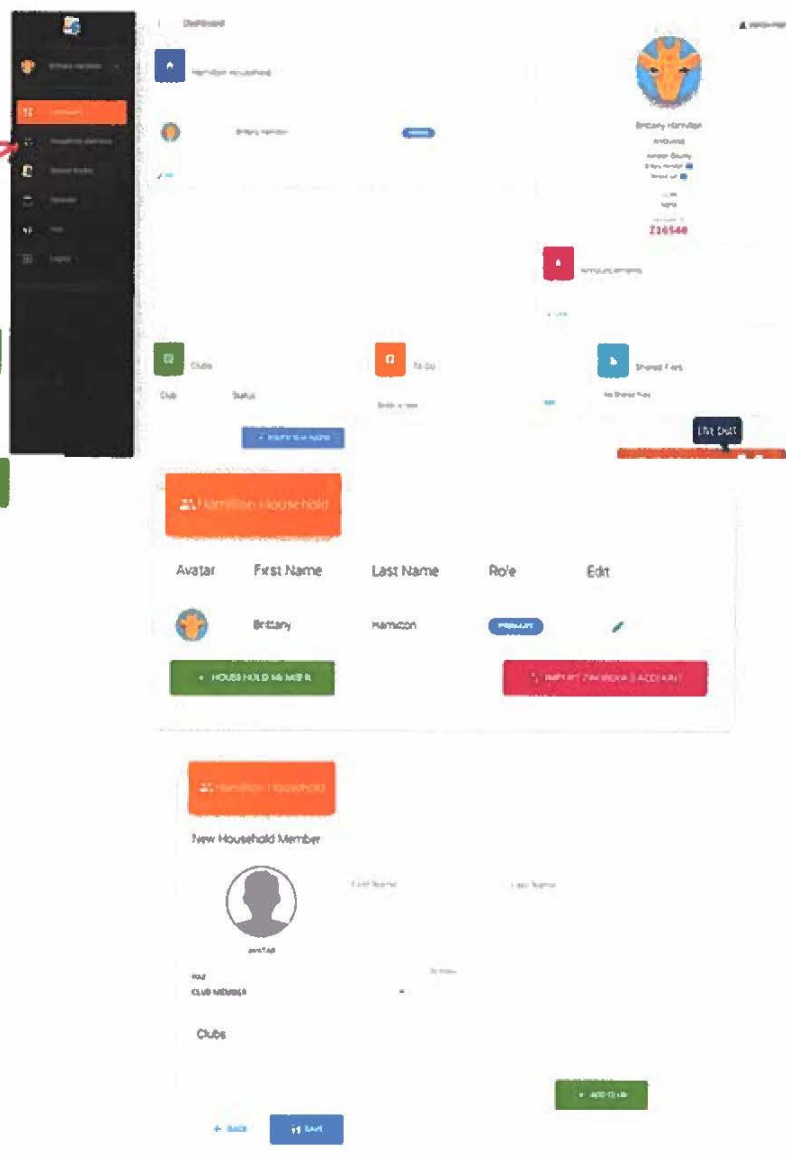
Dashboard

Brittany Hamilton

Dashboard
Household Members
Record Books
Calendar
Help
Logout

Hamilton Household

Brittany Hamilton

Brittany Hamilton

216540

Announcements

Clubs
Club Status

To Do

Shared Files
No Shared Files

LIVE CHAT

Hamilton Household

| Avatar | First Name | Last Name | Role | Edit |
|---|---|---|---|---|
| | Brittany | Hamilton | PRIMARY | |

+ HOUSEHOLD MEMBER

IMPORT FACEBOOK ACCOUNT

Hamilton Household

New Household Member

First Name
Last Name

AVATAR

CLUB MEMBER

Clubs

+ ADD CLUB

← BACK
SAVE